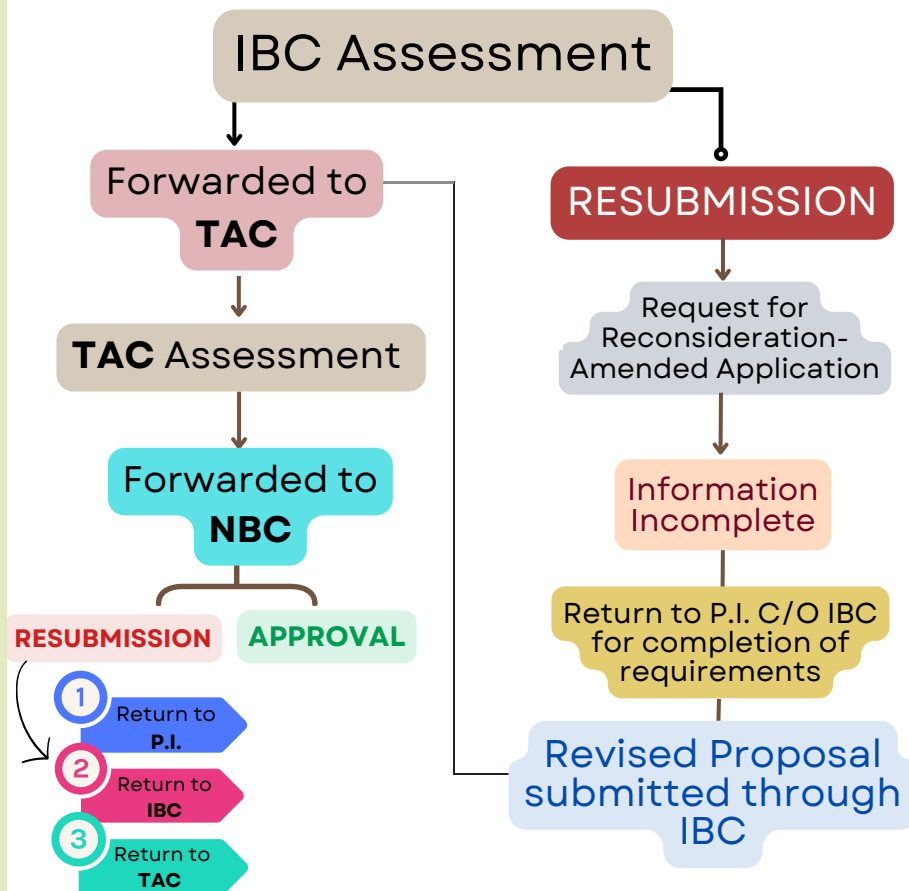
IBC Assessment

Forwarded to TAC

TAC Assessment

Forwarded to NBC

RESUBMISSION

APPROVAL

1 Return to P.I.

2 Return to IBC

3 Return to TAC

RESUBMISSION

Request for Reconsideration-Amended Application

Information Incomplete

Return to P.I. C/O IBC for completion of requirements

Revised Proposal submitted through IBC